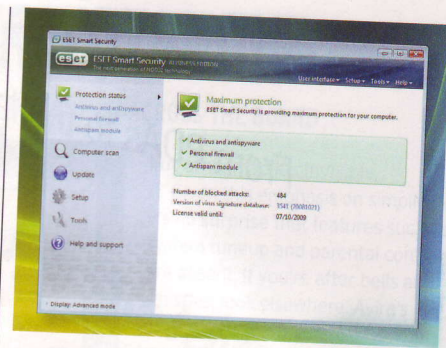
ESET Smart Security

eset ESET Smart Security BUSINESS EDITION
The next generation of NOD32 technology

User interface ▾ Setup ▾ Tools ▾ Help ▾

Protection status
Antivirus and antispyware
Personal firewall
Antispam module

Computer scan

Update

Setup

Tools

Help and support

Maximum protection
ESET Smart Security is providing maximum protection for your computer.

✓ Antivirus and antispyware
✓ Personal firewall
✓ Antispam module

Number of blocked attacks: 484
Version of virus signature database: 3541 (20081021)
License valid until: 07/10/2009

Display: Advanced mode